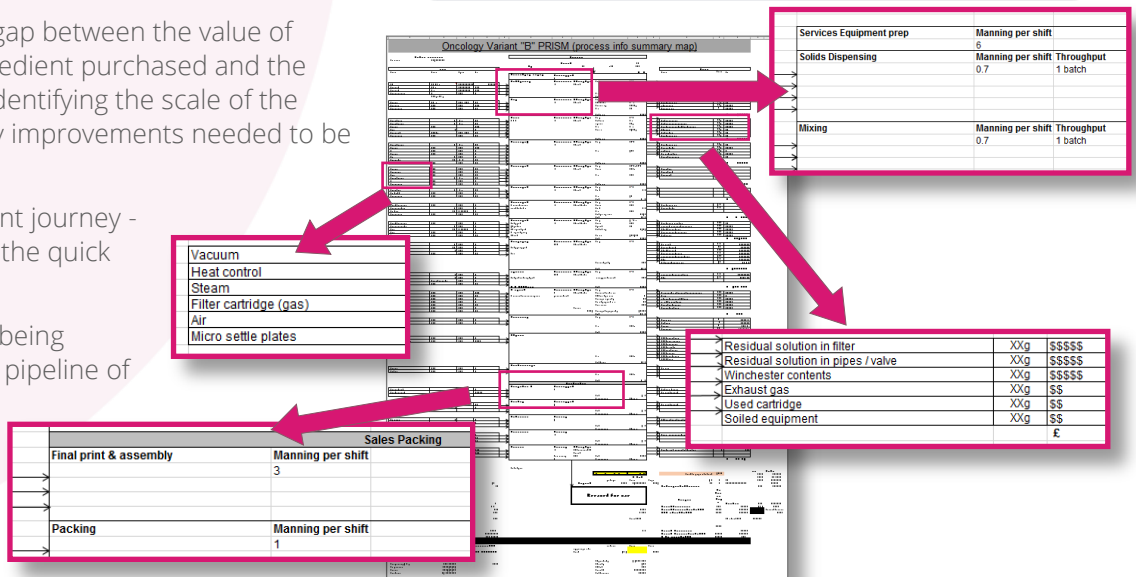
gap between the value of
edient purchased and the
dentifying the scale of the
y improvements needed to be

nt journey -
the quick

being
pipeline of

Oncology Variant "B" PRISM (process info summary map)

| Services Equipment prep | Manning per shift | |
|---|---|---|
| | 6 | |
| Solids Dispensing | Manning per shift | Throughput |
| | 0.7 | 1 batch |
| Mixing | Manning per shift | Throughput |
| | 0.7 | 1 batch |

| |
|---|
| Vacuum |
| Heat control |
| Steam |
| Filter cartridge (gas) |
| Air |
| Micro settle plates |

| | | |
|---|---|---|
| Residual solution in filter | XXg | $$$$$ |
| Residual solution in pipes / valve | XXg | $$$$$ |
| Winchester contents | XXg | $$$$$ |
| Exhaust gas | XXg | $$ |
| Used cartridge | XXg | $$ |
| Soiled equipment | XXg | $$ |
| | | £ |

| | Sales Packing |
|---|---|
| Final print & assembly | Manning per shift |
| | 3 |
| Packing | Manning per shift |
| | 1 |